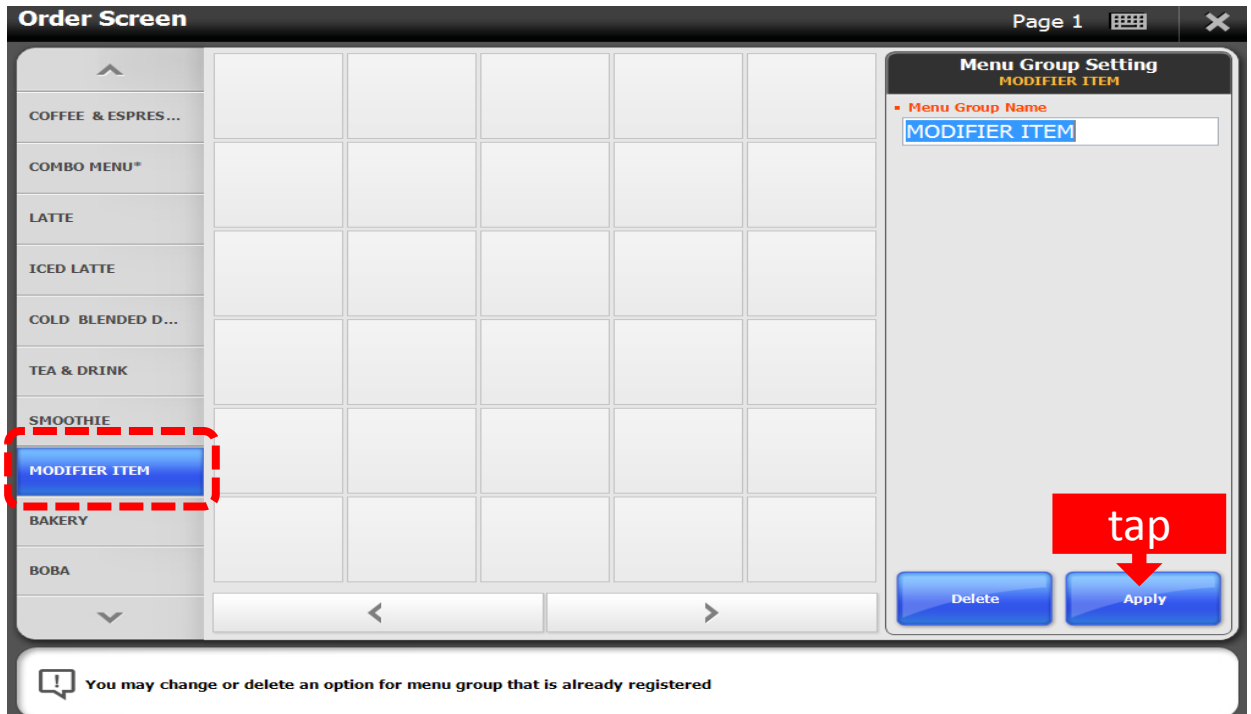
Order Screen

Page 1

COFFEE & ESPRES...

COMBO MENU*

LATTE

ICED LATTE

COLD BLENDED D...

TEA & DRINK

SMOOTHIE

MODIFIER ITEM

BAKERY

BOBA

Menu Group Setting
MODIFIER ITEM

Menu Group Name

MODIFIER ITEM

tap

Delete

Apply

You may change or delete an option for menu group that is already registered